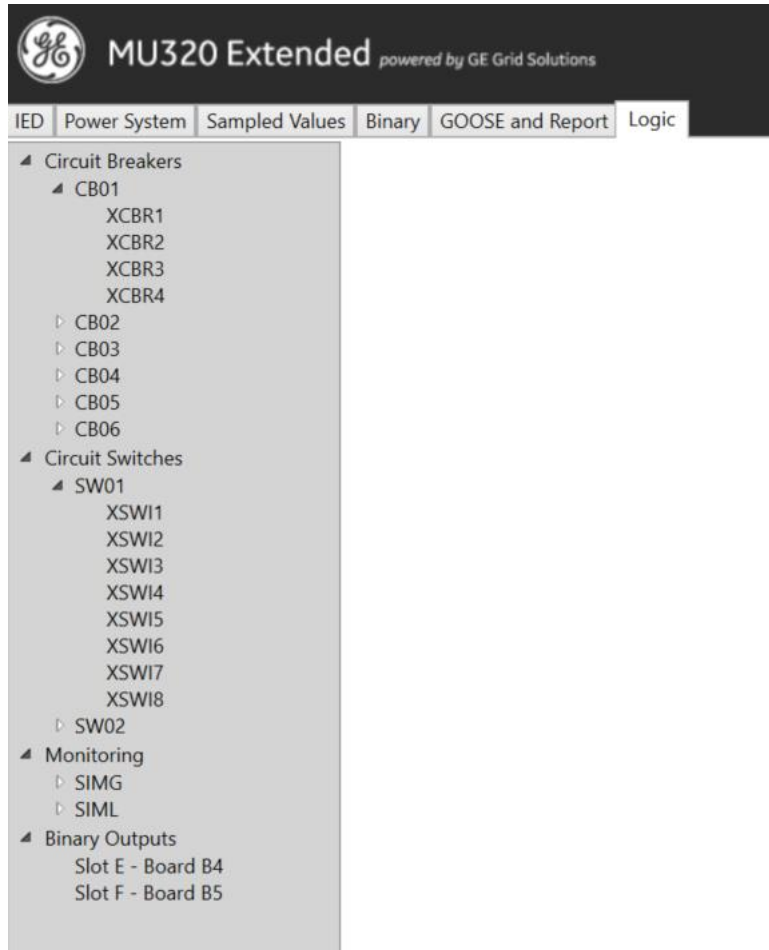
GE

MU320 Extended powered by GE Grid Solutions

IED | Power System | Sampled Values | Binary | GOOSE and Report | Logic

Circuit Breakers
CB01
XCBR1
XCBR2
XCBR3
XCBR4
CB02
CB03
CB04
CB05
CB06
Circuit Switches
SW01
XSWI1
XSWI2
XSWI3
XSWI4
XSWI5
XSWI6
XSWI7
XSWI8
SW02
Monitoring
SIMG
SIML
Binary Outputs
Slot E - Board B4
Slot F - Board B5